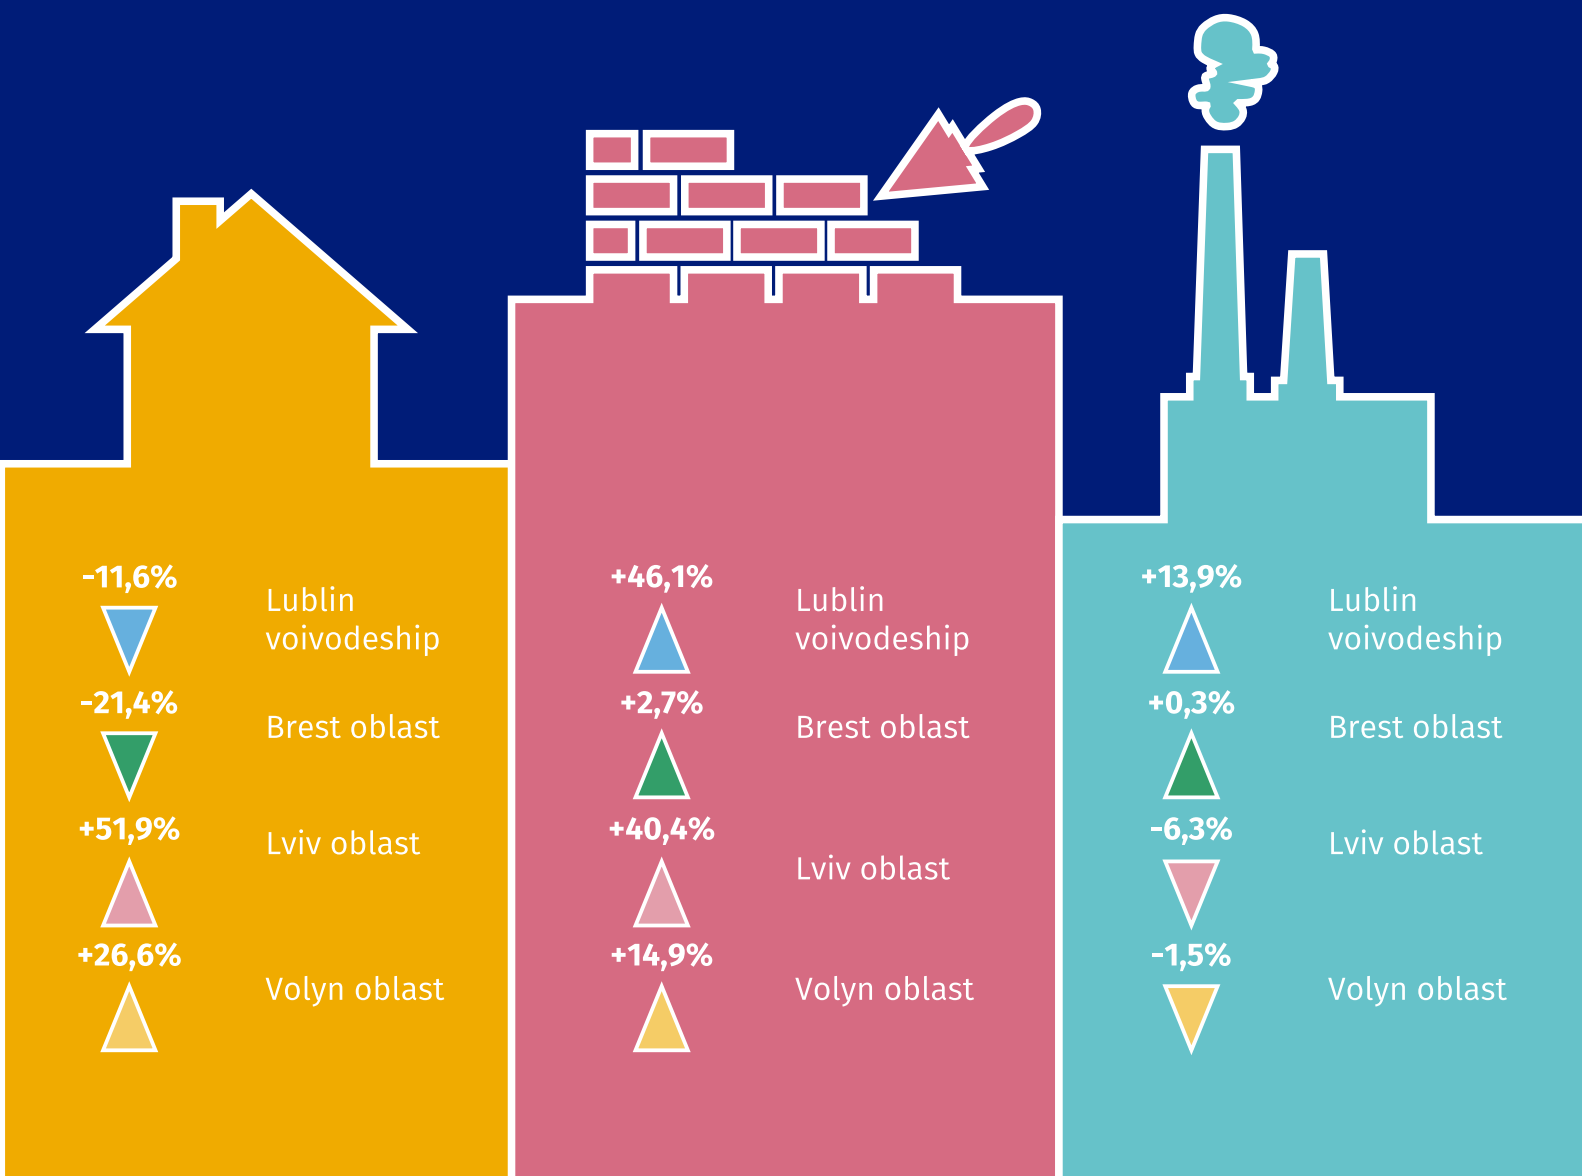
-11,6%
Lublin voivodeship

-21,4%
Brest oblast

+51,9%
Lviv oblast

+26,6%
Volyn oblast

+46,1%
Lublin voivodeship

+2,7%
Brest oblast

+40,4%
Lviv oblast

+14,9%
Volyn oblast

+13,9%
Lublin voivodeship

+0,3%
Brest oblast

-6,3%
Lviv oblast

-1,5%
Volyn oblast